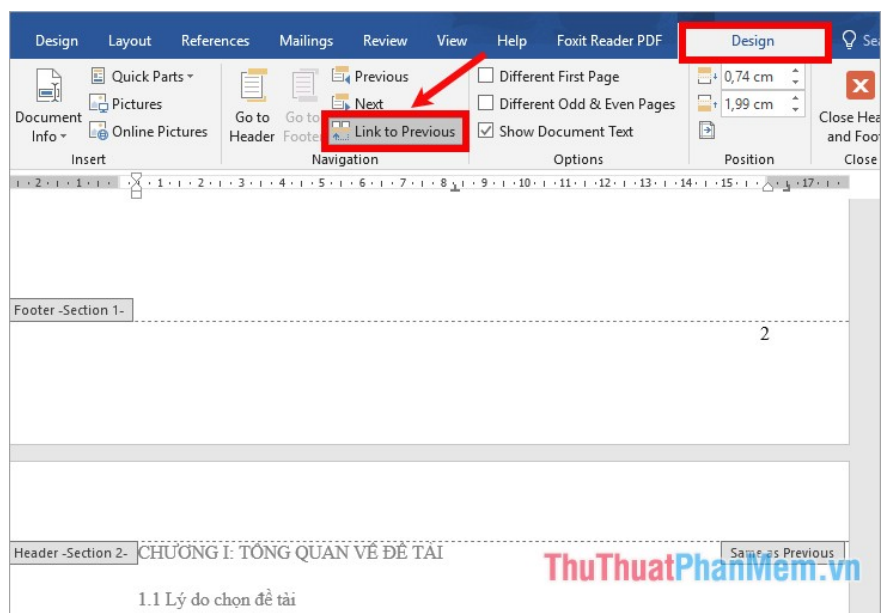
Design Layout References Mailings Review View Help Foxit Reader PDF Design Sea

Document Info Quick Parts Pictures Online Pictures
Insert

Go to Header Go to Footer Previous Next Link to Previous
Navigation

Different First Page
Different Odd & Even Pages
Show Document Text
Options

0,74 cm
1,99 cm
Position

Close Hea and Foo
Close

· 2 · 1 · 1 · 1 · · 1 · 1 · 2 · 1 · 3 · 1 · 4 · 1 · 5 · 1 · 6 · 1 · 7 · 1 · 8 · 1 · 9 · 1 · 10 · 1 · 11 · 1 · 12 · 1 · 13 · 1 · 14 · 1 · 15 · 1 · 17 ·

Footer -Section 1-

2

Header -Section 2- CHƯƠNG I: TỔNG QUAN VỀ ĐỀ TÀI Same as Previous

ThuThuatPhanMem.vn

1.1 Lý do chọn đề tài